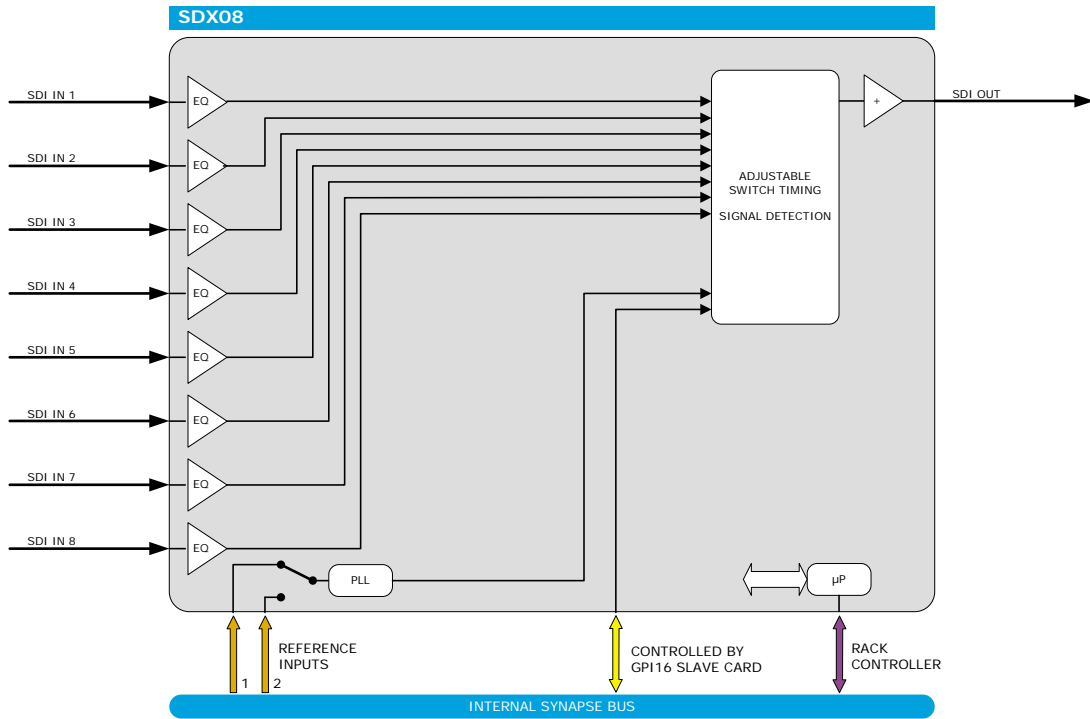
SDX08

SDI IN 1
SDI IN 2
SDI IN 3
SDI IN 4
SDI IN 5
SDI IN 6
SDI IN 7
SDI IN 8

EQ
EQ
EQ
EQ
EQ
EQ
EQ
EQ

ADJUSTABLE SWITCH TIMING

SIGNAL DETECTION

+

SDI OUT

PLL

μP

REFERENCE INPUTS

1
2

CONTROLLED BY GPI16 SLAVE CARD

RACK CONTROLLER

INTERNAL SYNAPSE BUS